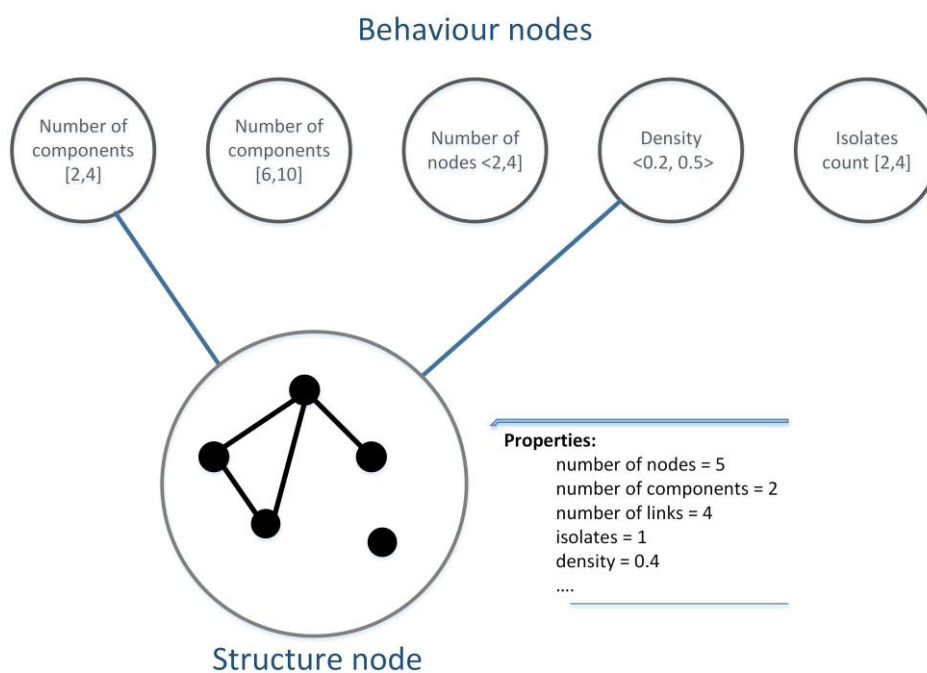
Behaviour nodes

Number of components [2,4]

Number of components [6,10]

Number of nodes <2,4]

Density <0.2, 0.5>

Isolates count [2,4]

Properties:
number of nodes = 5
number of components = 2
number of links = 4
isolates = 1
density = 0.4
....

Structure node